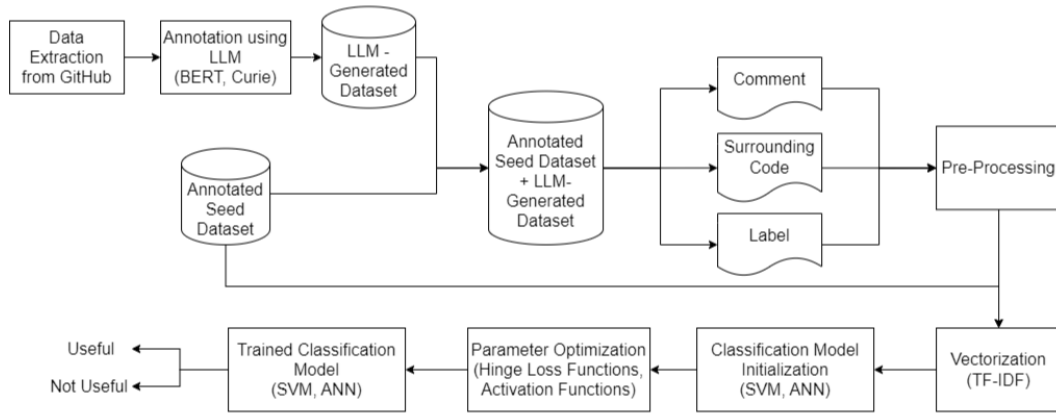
Data Extraction from GitHub

Annotation using LLM (BERT, Curie)

LLM - Generated Dataset

Annotated Seed Dataset

Annotated Seed Dataset + LLM-Generated Dataset

Comment

Surrounding Code

Label

Pre-Processing

Vectorization (TF-IDF)

Classification Model Initialization (SVM, ANN)

Parameter Optimization (Hinge Loss Functions, Activation Functions)

Trained Classification Model (SVM, ANN)

Useful

Not Useful